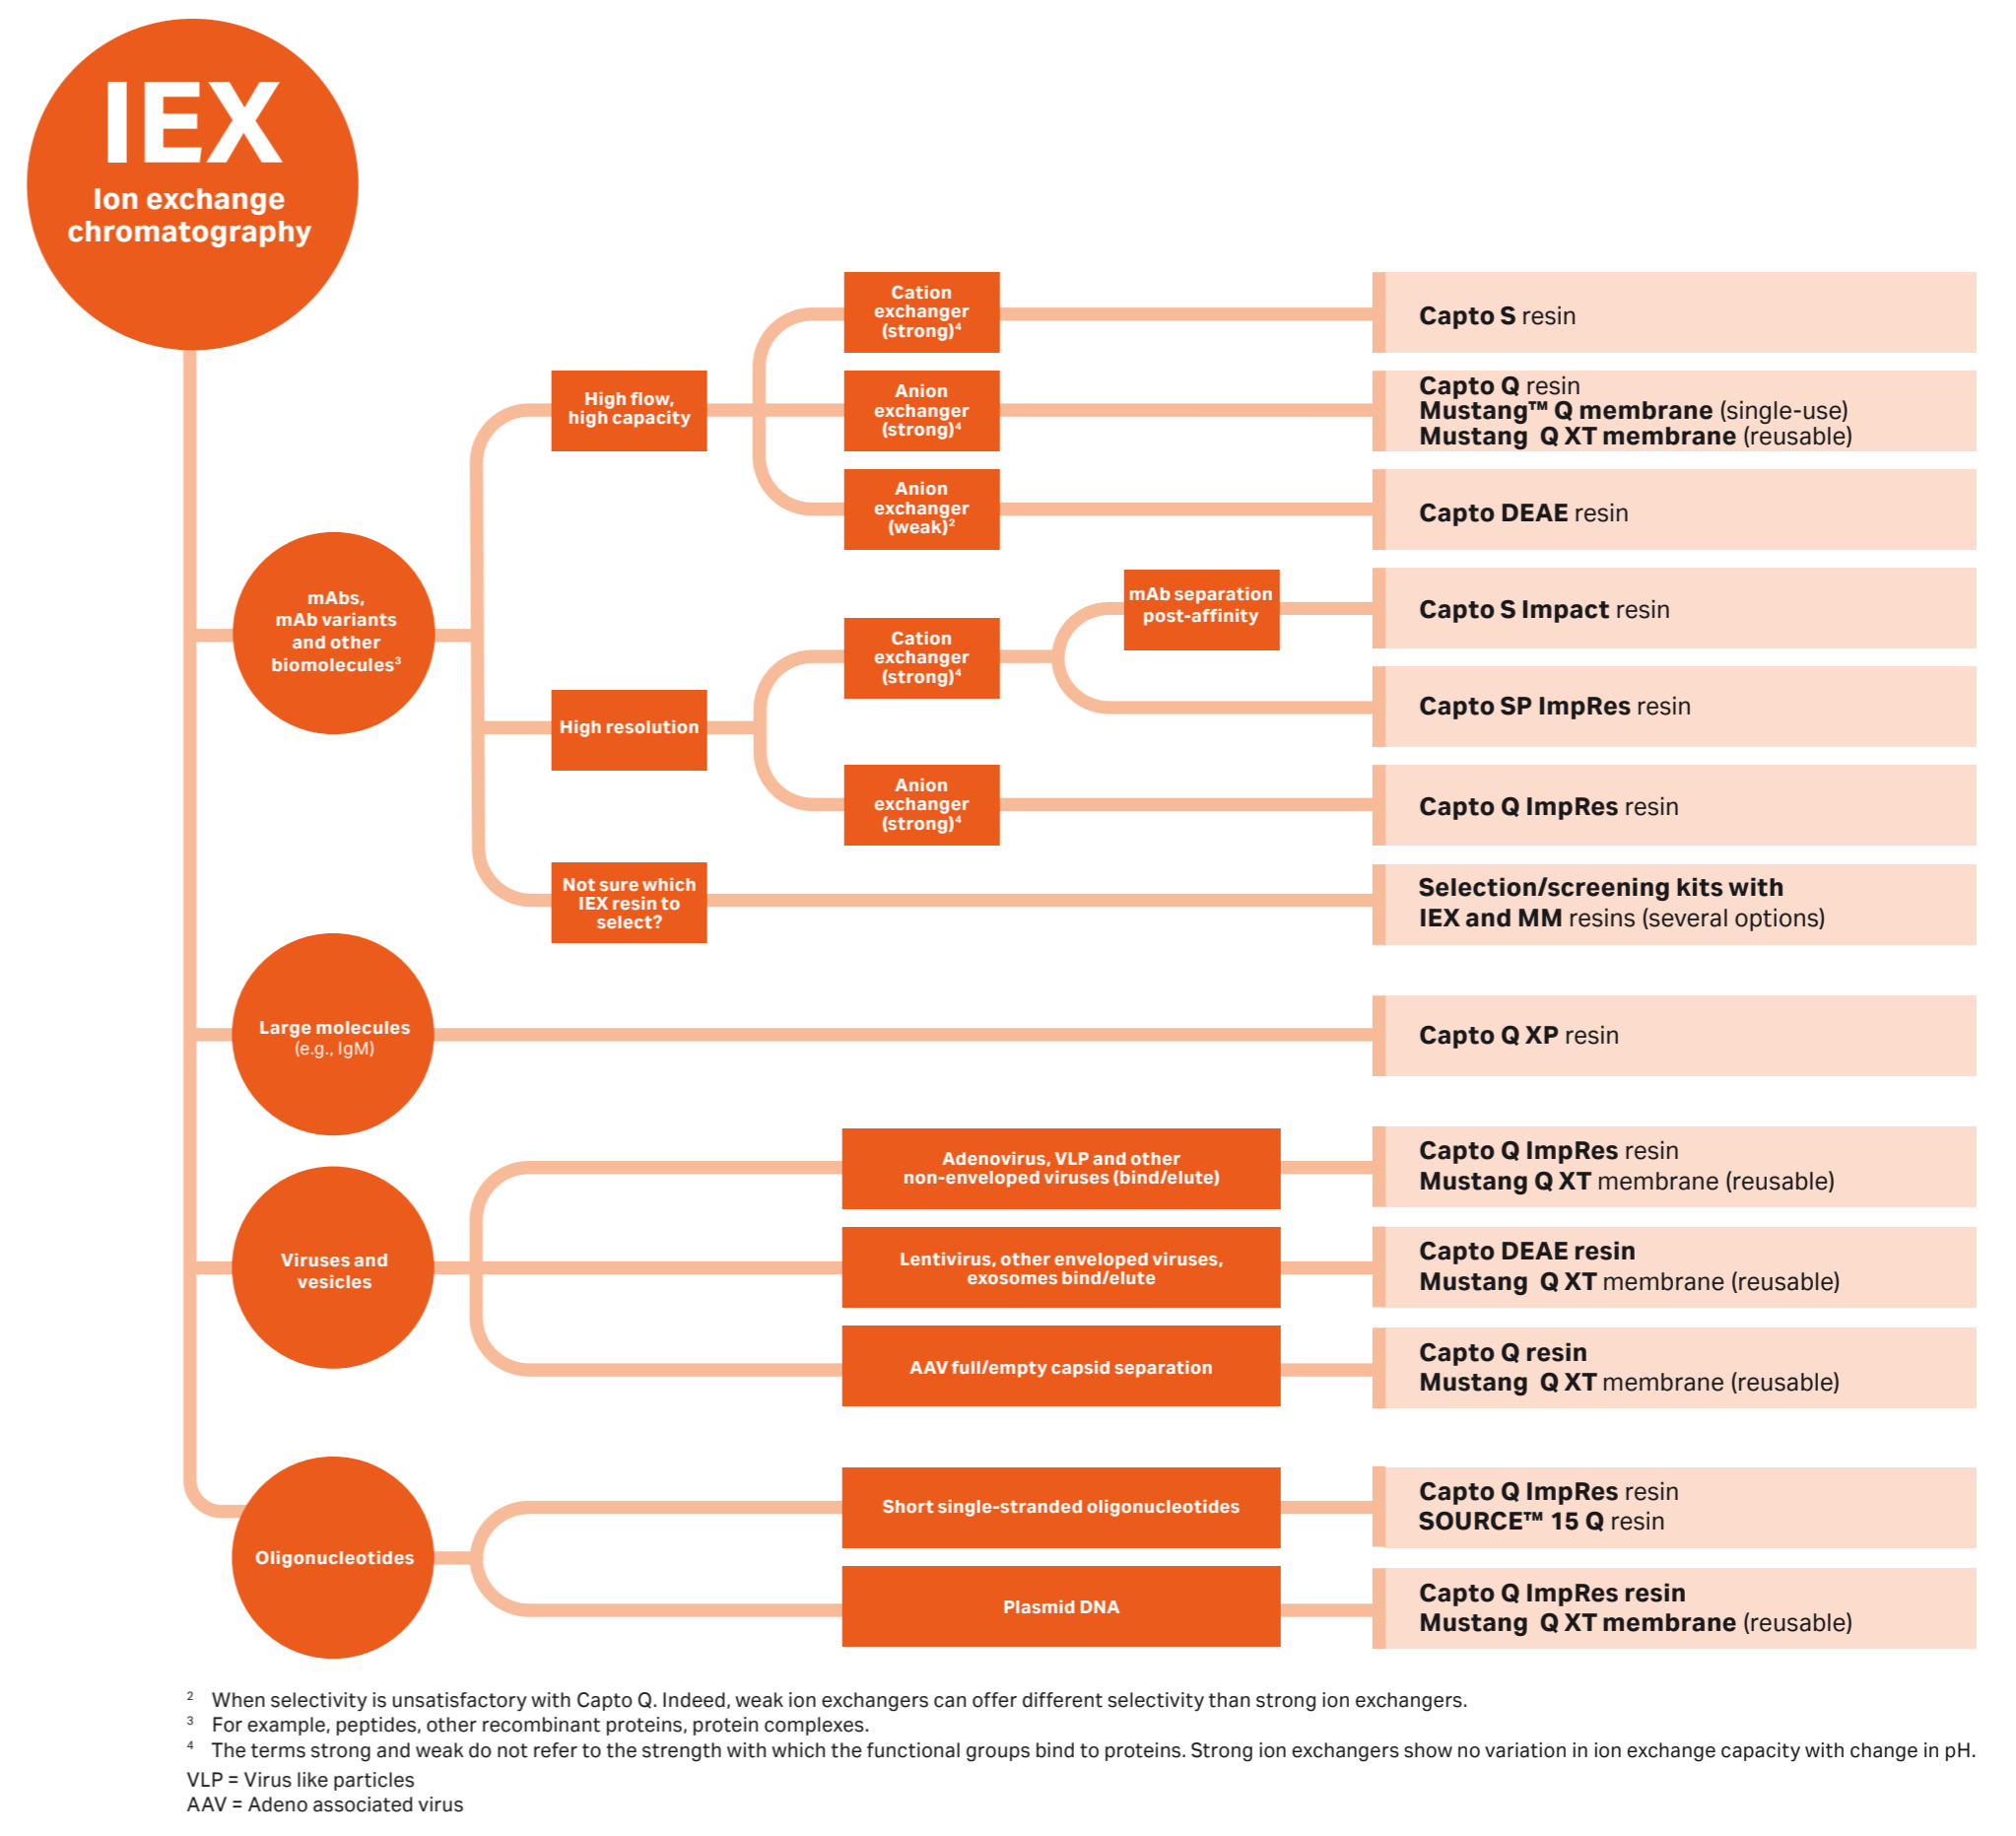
IEX
Ion exchange chromatography

mAbs, mAb variants and other biomolecules$^3$

High flow, high capacity

Cation exchanger (strong)$^4$

Capto S resin

Anion exchanger (strong)$^4$

Capto Q resin
Mustang™ Q membrane (single-use)
Mustang Q XT membrane (reusable)

Anion exchanger (weak)$^2$

Capto DEAE resin

High resolution

Cation exchanger (strong)$^4$

mAb separation post-affinity

Capto S Impact resin

Capto SP ImpRes resin

Anion exchanger (strong)$^4$

Capto Q ImpRes resin

Not sure which IEX resin to select?

Selection/screening kits with IEX and MM resins (several options)

Large molecules (e.g., IgM)

Capto Q XP resin

Viruses and vesicles

Adenovirus, VLP and other non-enveloped viruses (bind/elute)

Capto Q ImpRes resin
Mustang Q XT membrane (reusable)

Lentivirus, other enveloped viruses, exosomes bind/elute

Capto DEAE resin
Mustang Q XT membrane (reusable)

AAV full/empty capsid separation

Capto Q resin
Mustang Q XT membrane (reusable)

Oligonucleotides

Short single-stranded oligonucleotides

Capto Q ImpRes resin
SOURCE™ 15 Q resin

Plasmid DNA

Capto Q ImpRes resin
Mustang Q XT membrane (reusable)

$^2$ When selectivity is unsatisfactory with Capto Q. Indeed, weak ion exchangers can offer different selectivity than strong ion exchangers.
$^3$ For example, peptides, other recombinant proteins, protein complexes.
$^4$ The terms strong and weak do not refer to the strength with which the functional groups bind to proteins. Strong ion exchangers show no variation in ion exchange capacity with change in pH.
VLP = Virus like particles
AAV = Adeno associated virus